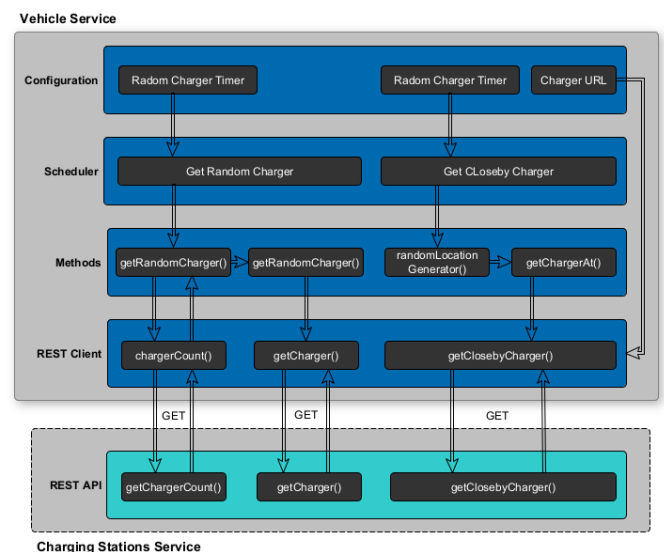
Vehicle Service

Configuration

Radom Charger Timer

Radom Charger Timer

Charger URL

Scheduler

Get Random Charger

Get CLoseby Charger

Methods

getRandomCharger()

getRandomCharger()

randomLocation Generator()

getChargerAt()

REST Client

chargerCount()

getCharger()

getClosebyCharger()

GET

GET

GET

REST API

getChargerCount()

getCharger()

getClosebyCharger()

Charging Stations Service